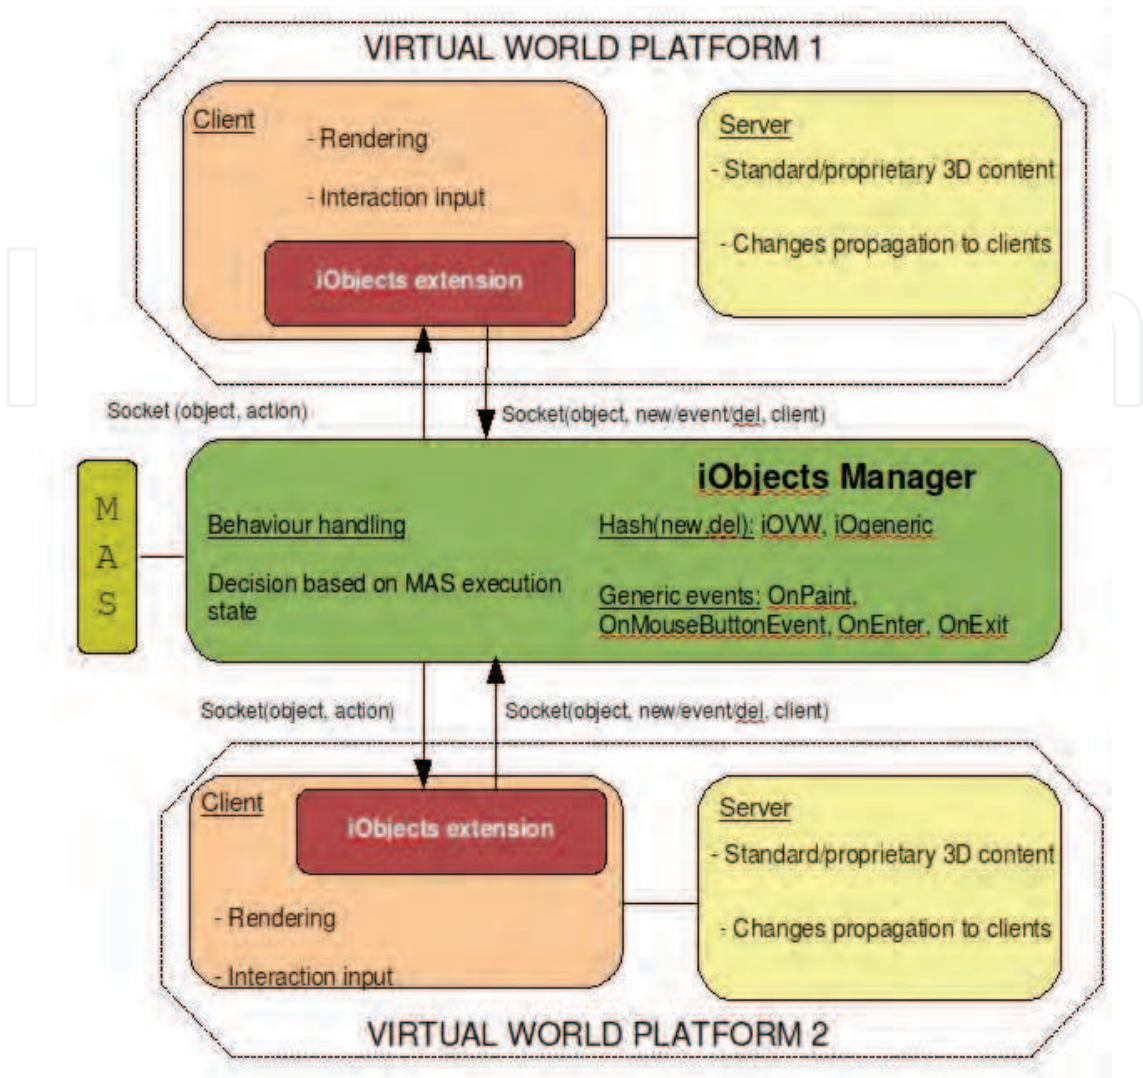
VIRTUAL WORLD PLATFORM 1

Client

- Rendering

- Interaction input

iObjects extension

Server

- Standard/proprietary 3D content

- Changes propagation to clients

Socket (object, action)

Socket(object, new/event/del, client)

MAS

iObjects Manager

Behaviour handling

Decision based on MAS execution state

Hash(new,del): iOVW, iOgeneric

Generic events: OnPaint, OnMouseButtonEvent, OnEnter, OnExit

Socket(object, action)

Socket(object, new/event/del, client)

Client

iObjects extension

- Rendering

- Interaction input

Server

- Standard/proprietary 3D content

- Changes propagation to clients

VIRTUAL WORLD PLATFORM 2